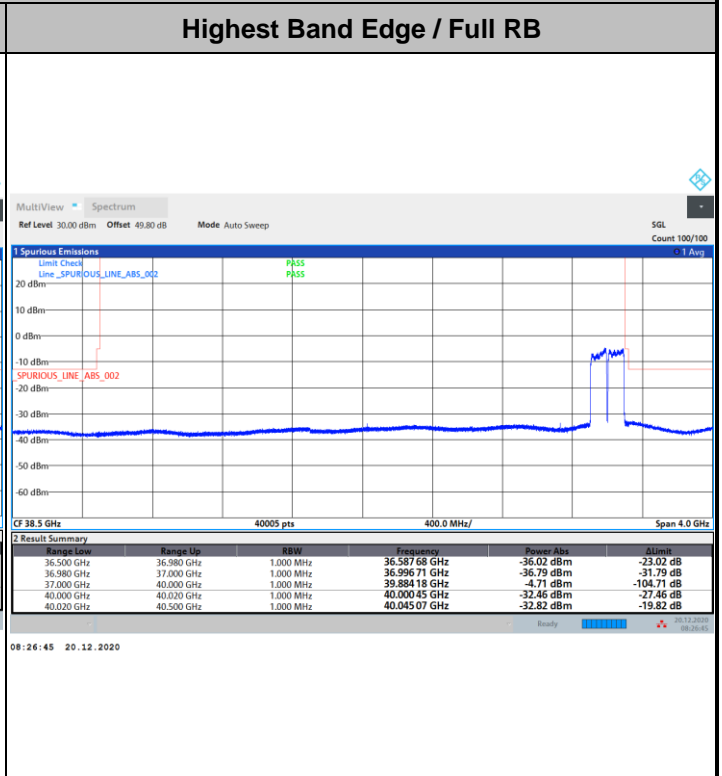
Highest Band Edge / Full RB

MultiView Spectrum

Ref Level 30.00 dBm Offset 49.80 dB Mode Auto Sweep

SGL
Count 100/100

1 Spurious Emissions
1 Avg

Limit Check PASS
Line _SPURIOUS_LINE_ABS_002 PASS

20 dBm
10 dBm
0 dBm
-10 dBm
SPURIOUS_LINE_ABS_002
-20 dBm
-30 dBm
-40 dBm
-50 dBm
-60 dBm

CF 38.5 GHz 40005 pts 400.0 MHz/ Span 4.0 GHz

2 Result Summary

| Range Low | Range Up | RBW | Frequency | Power Abs | ΔLimit |
|---|---|---|---|---|---|
| 36.500 GHz | 36.980 GHz | 1.000 MHz | 36.587 68 GHz | -36.02 dBm | -23.02 dB |
| 36.980 GHz | 37.000 GHz | 1.000 MHz | 36.996 71 GHz | -36.79 dBm | -31.79 dB |
| 37.000 GHz | 40.000 GHz | 1.000 MHz | 39.884 18 GHz | -4.71 dBm | -104.71 dB |
| 40.000 GHz | 40.020 GHz | 1.000 MHz | 40.000 45 GHz | -32.46 dBm | -27.46 dB |
| 40.020 GHz | 40.500 GHz | 1.000 MHz | 40.045 07 GHz | -32.82 dBm | -19.82 dB |

Ready

20.12.2020
08:26:45

08:26:45 20.12.2020